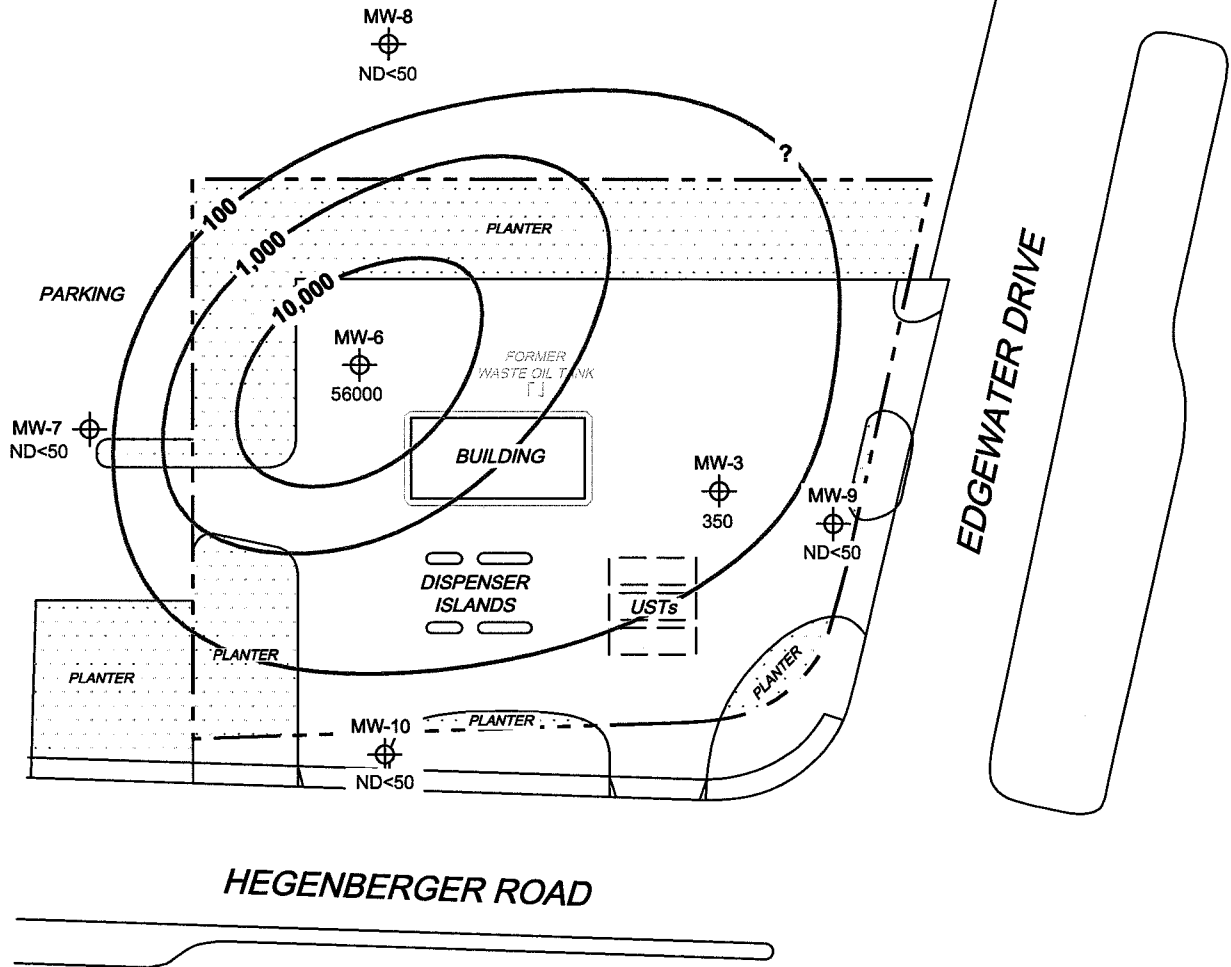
MW-8
ND<50

?

100

1,000

10,000

PLANTER

PARKING

EDGEWATER DRIVE

MW-6
56000

FORMER
WASTE OIL TANK

MW-7
ND<50

BUILDING

MW-3
350

MW-9
ND<50

DISPENSER
ISLANDS

USTs

PLANTER

PLANTER

PLANTER

MW-10
ND<50

PLANTER

HEGENBERGER ROAD